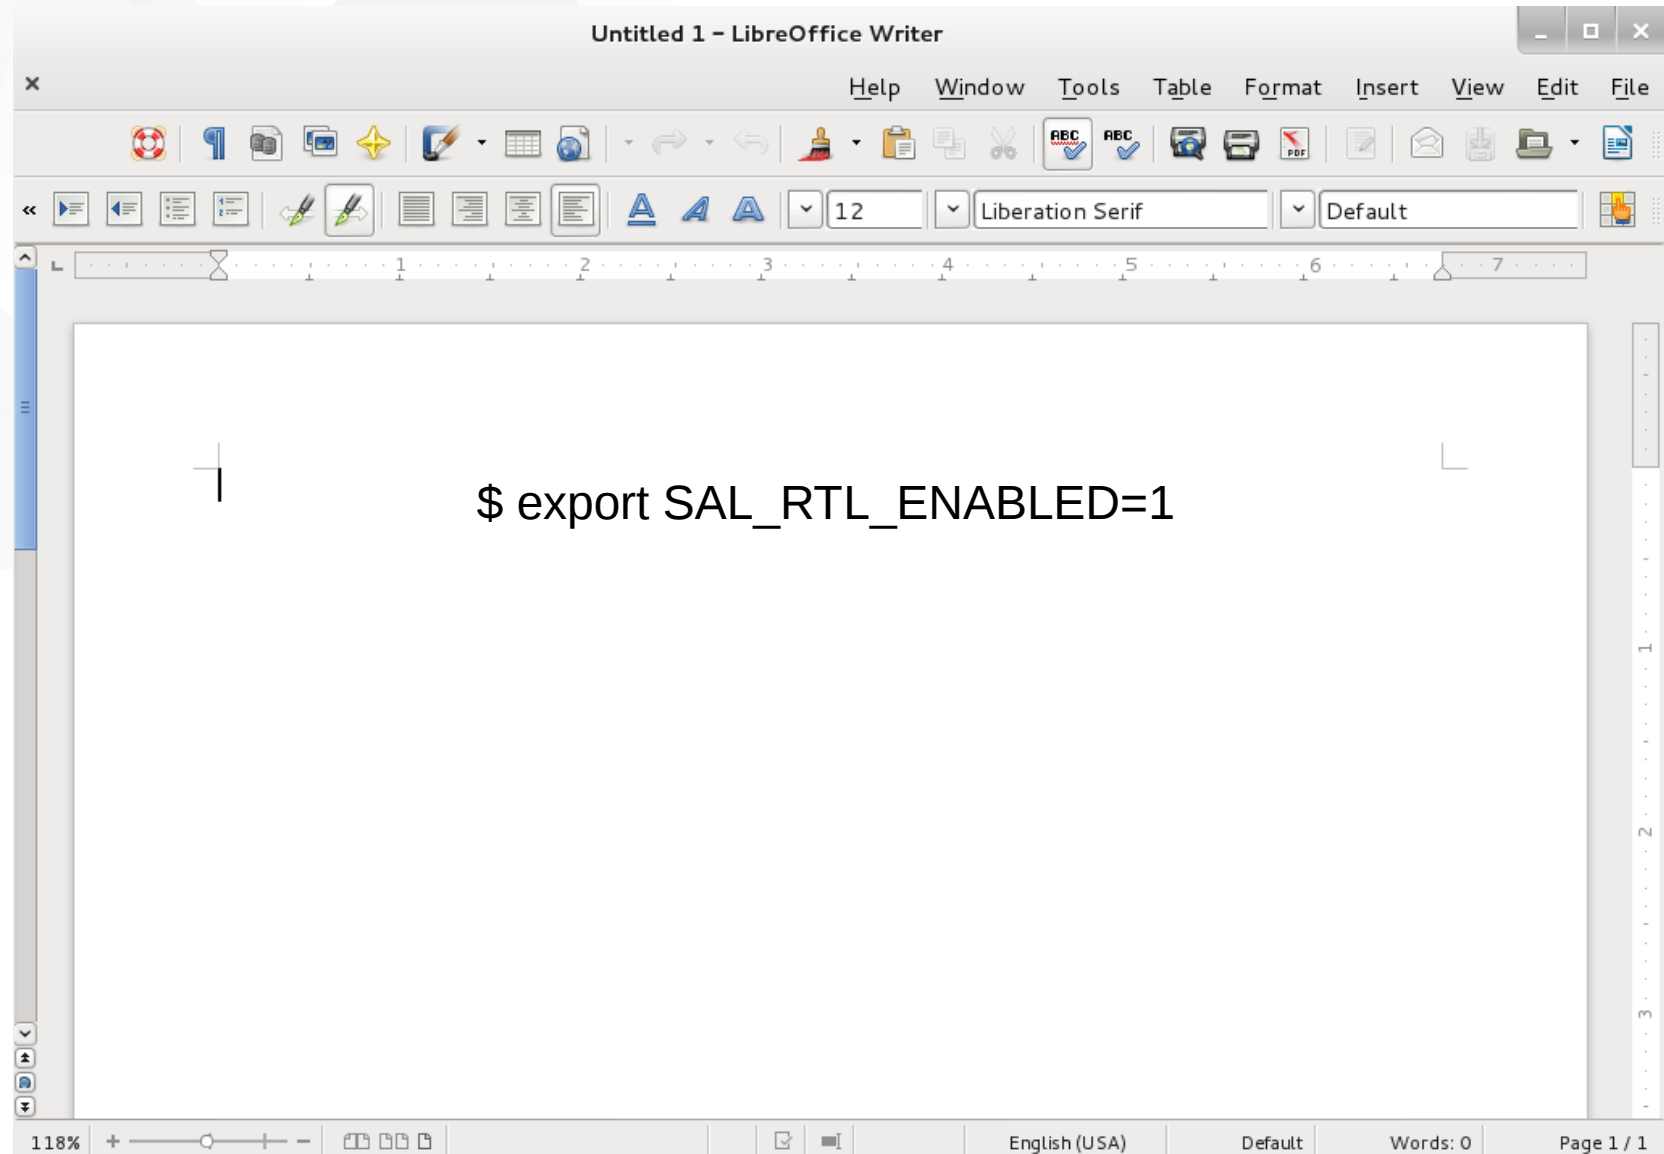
Untitled 1 – LibreOffice Writer

Help Window Tools Table Format Insert View Edit File

12 Liberation Serif Default

1 2 3 4 5 6 7

$ export SAL_RTL_ENABLED=1

118% English (USA) Default Words: 0 Page 1 / 1